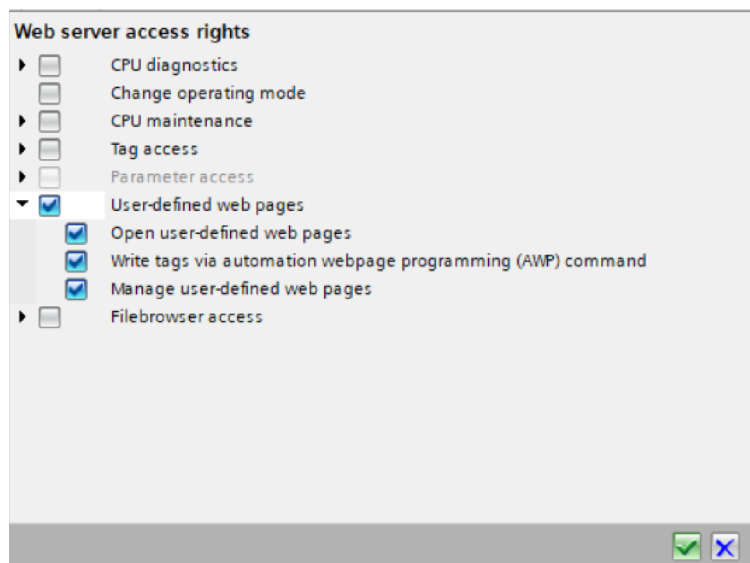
Web server access rights

CPU diagnostics

Change operating mode

CPU maintenance

Tag access

Parameter access

User-defined web pages

Open user-defined web pages

Write tags via automation webpage programming (AWP) command

Manage user-defined web pages

Filebrowser access